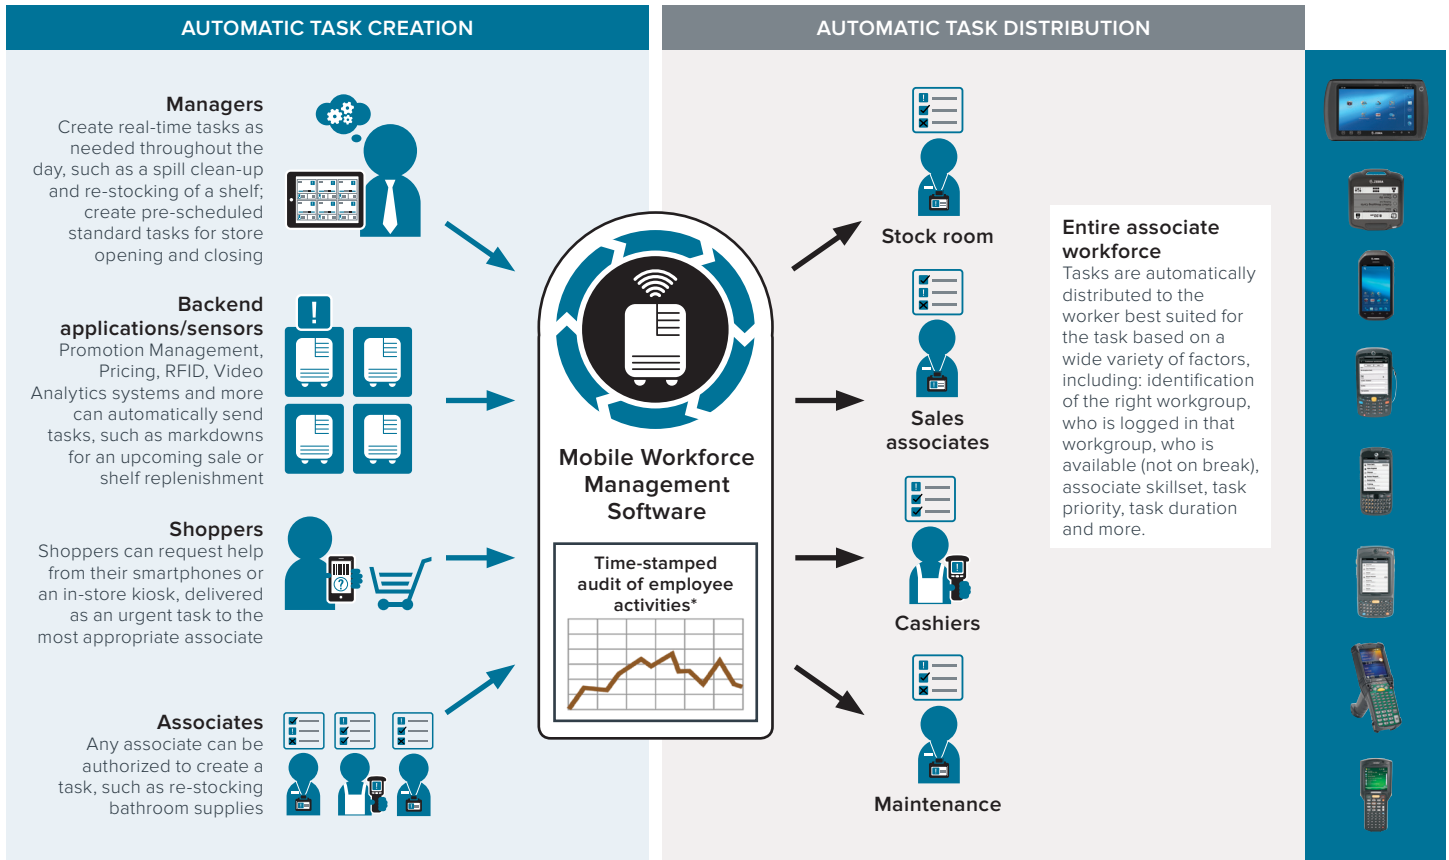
AUTOMATIC TASK CREATION

AUTOMATIC TASK DISTRIBUTION

Managers
Create real-time tasks as needed throughout the day, such as a spill clean-up and re-stocking of a shelf; create pre-scheduled standard tasks for store opening and closing

Backend applications/sensors
Promotion Management, Pricing, RFID, Video Analytics systems and more can automatically send tasks, such as markdowns for an upcoming sale or shelf replenishment

Shoppers
Shoppers can request help from their smartphones or an in-store kiosk, delivered as an urgent task to the most appropriate associate

Associates
Any associate can be authorized to create a task, such as re-stocking bathroom supplies

Mobile Workforce Management Software

Time-stamped audit of employee activities*

Stock room

Sales associates

Cashiers

Maintenance

Entire associate workforce
Tasks are automatically distributed to the worker best suited for the task based on a wide variety of factors, including: identification of the right workgroup, who is logged in that workgroup, who is available (not on break), associate skillset, task priority, task duration and more.